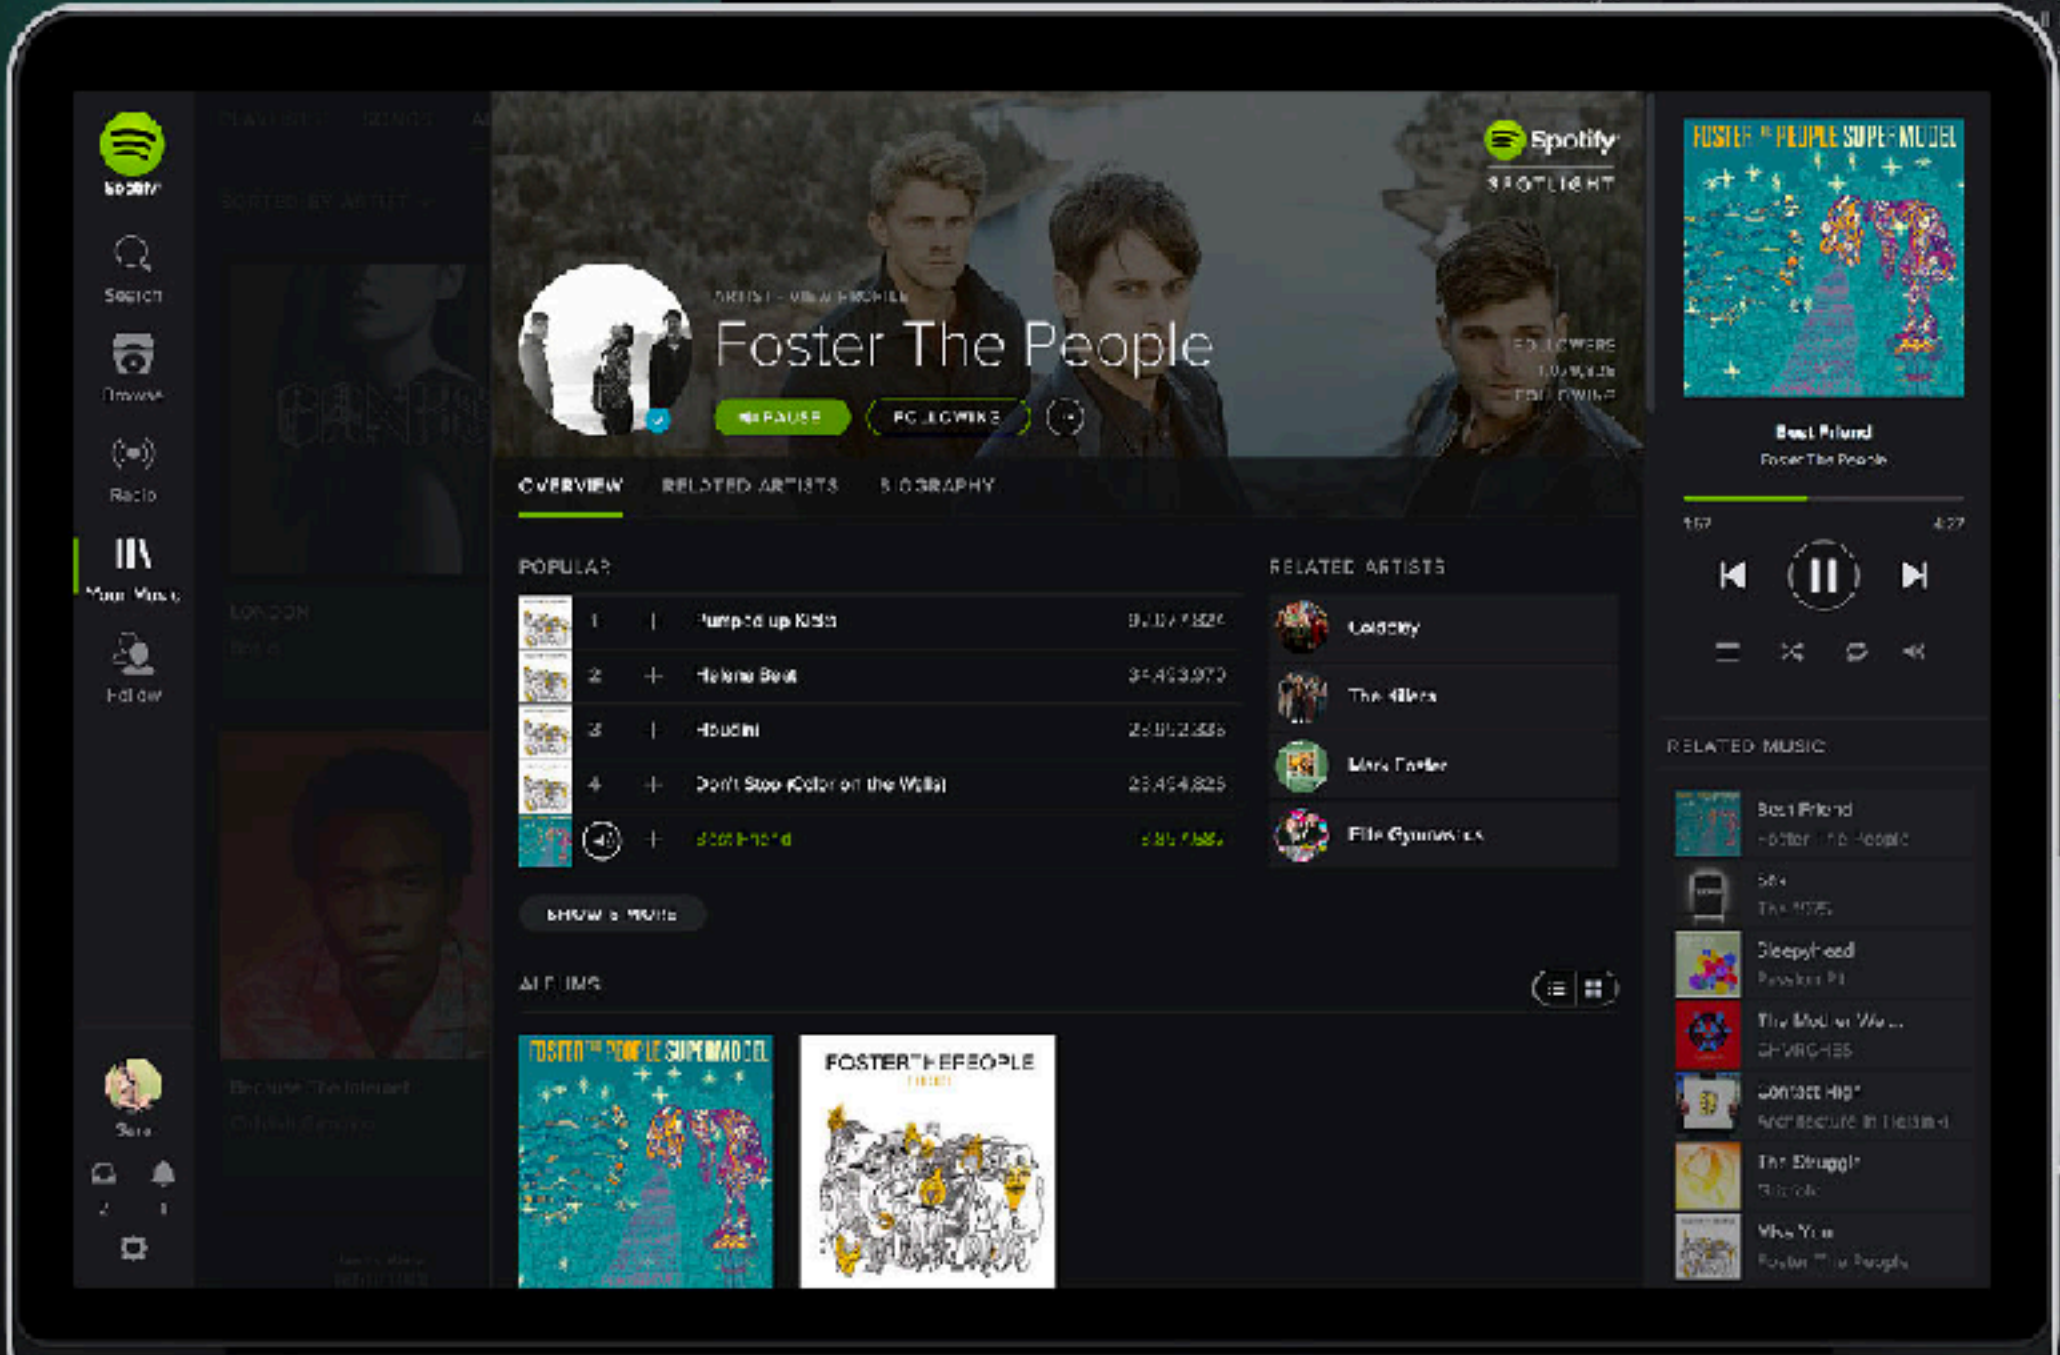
Spotify

Search

Browse

Radio

Your Music

Follow

Sara

PLAYLISTS SONGS

SORTED BY ARTIST

LONDON

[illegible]

Because The Internet

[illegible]

Spotify

SPOTLIGHT

ARTIST · VIEW PROFILE

Foster The People

PAUSE FOLLOWING

FOLLOWERS

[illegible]

FOLLOWING

OVERVIEW RELATED ARTISTS BIOGRAPHY

POPULAR

| | | | |
|---|---|---|---|
| 1 | + | Pumped up Kicks | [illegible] |
| 2 | + | Helena Beat | 34,463,970 |
| 3 | + | Houdini | 25,852,335 |
| 4 | + | Don't Stop (Color on the Walls) | 23,454,825 |
| | + | Best Friend | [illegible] |

SHOW 5 MORE

RELATED ARTISTS

Coldplay

The Killers

Mark Foster

Fitz Gymnastics

ALBUMS

FOSTER THE PEOPLE SUPERMODEL

FOSTER THE PEOPLE

FOSTER THE PEOPLE SUPERMODEL

Best Friend

Foster The People

1:57 4:27

RELATED MUSIC

Best Friend
Foster The People

Sex
The 1975

Sleepyhead
Passion Pit

The Mother We...
CHVRCHES

Contact High
Architecture In Helsinki

The Struggle
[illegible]

Miss You
Foster The People